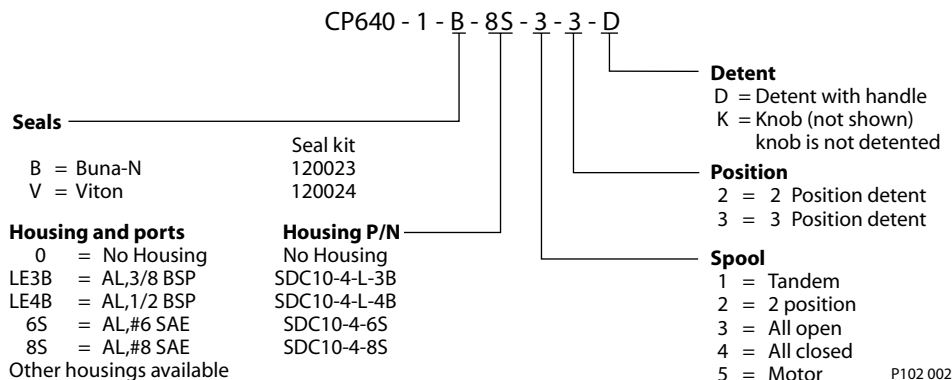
CP640 - 1 - B - 8S - 3 - 3 - D

Detent
D = Detent with handle
K = Knob (not shown) knob is not detented

Seals
Seal kit
B = Buna-N 120023
V = Viton 120024

Position
2 = 2 Position detent
3 = 3 Position detent

Housing and ports
0 = No Housing
LE3B = AL,3/8 BSP
LE4B = AL,1/2 BSP
6S = AL,#6 SAE
8S = AL,#8 SAE
Other housings available

Housing P/N
No Housing
SDC10-4-L-3B
SDC10-4-L-4B
SDC10-4-6S
SDC10-4-8S

Spool
1 = Tandem
2 = 2 position
3 = All open
4 = All closed
5 = Motor

P102 002